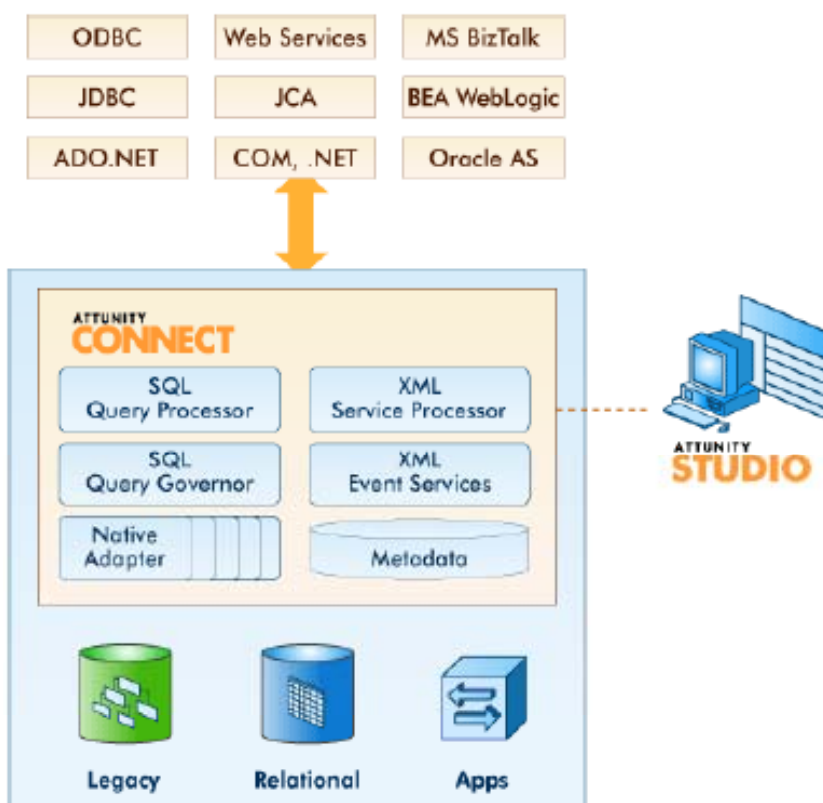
ODBC

Web Services

MS BizTalk

JDBC

JCA

BEA WebLogic

ADO.NET

COM, .NET

Oracle AS

ATTUNITY
CONNECT

SQL
Query Processor

XML
Service Processor

SQL
Query Governor

XML
Event Services

Native
Adapter

Metadata

ATTUNITY
STUDIO

Legacy

Relational

Apps